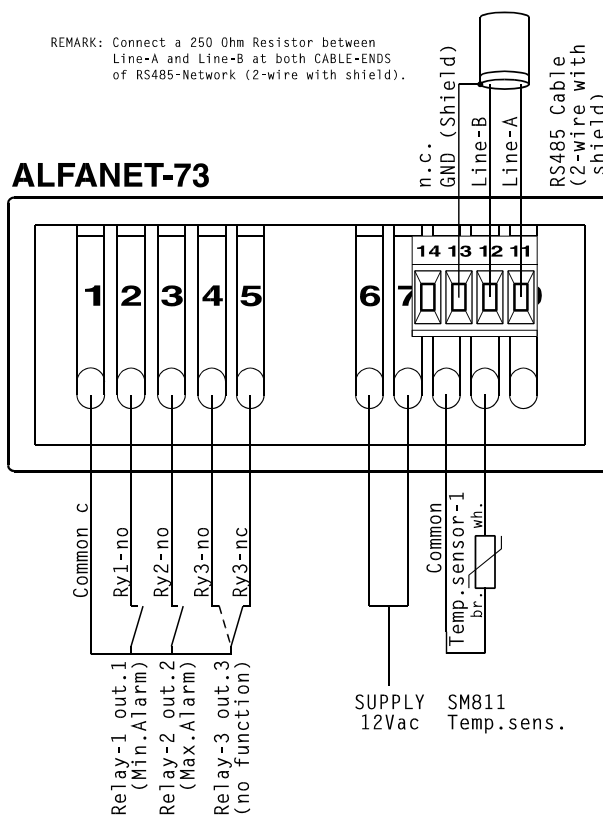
REMARK: Connect a 250 Ohm Resistor between Line-A and Line-B at both CABLE-ENDS of RS485-Network (2-wire with shield).

ALFANET-73

n.c.
GND (Shield)
Line-B
Line-A
RS485 Cable (2-wire with shield)

14 13 12 11

1 2 3 4 5 6 7

Common c
Ry1-no
Ry2-no
Ry3-no
Ry3-nc

Common
Temp.sensor-1
wh.
br.

Relay-1 out.1 (Min.Alarm)
Relay-2 out.2 (Max.Alarm)
Relay-3 out.3 (no function)

SUPPLY 12Vac

SM811 Temp.sens.